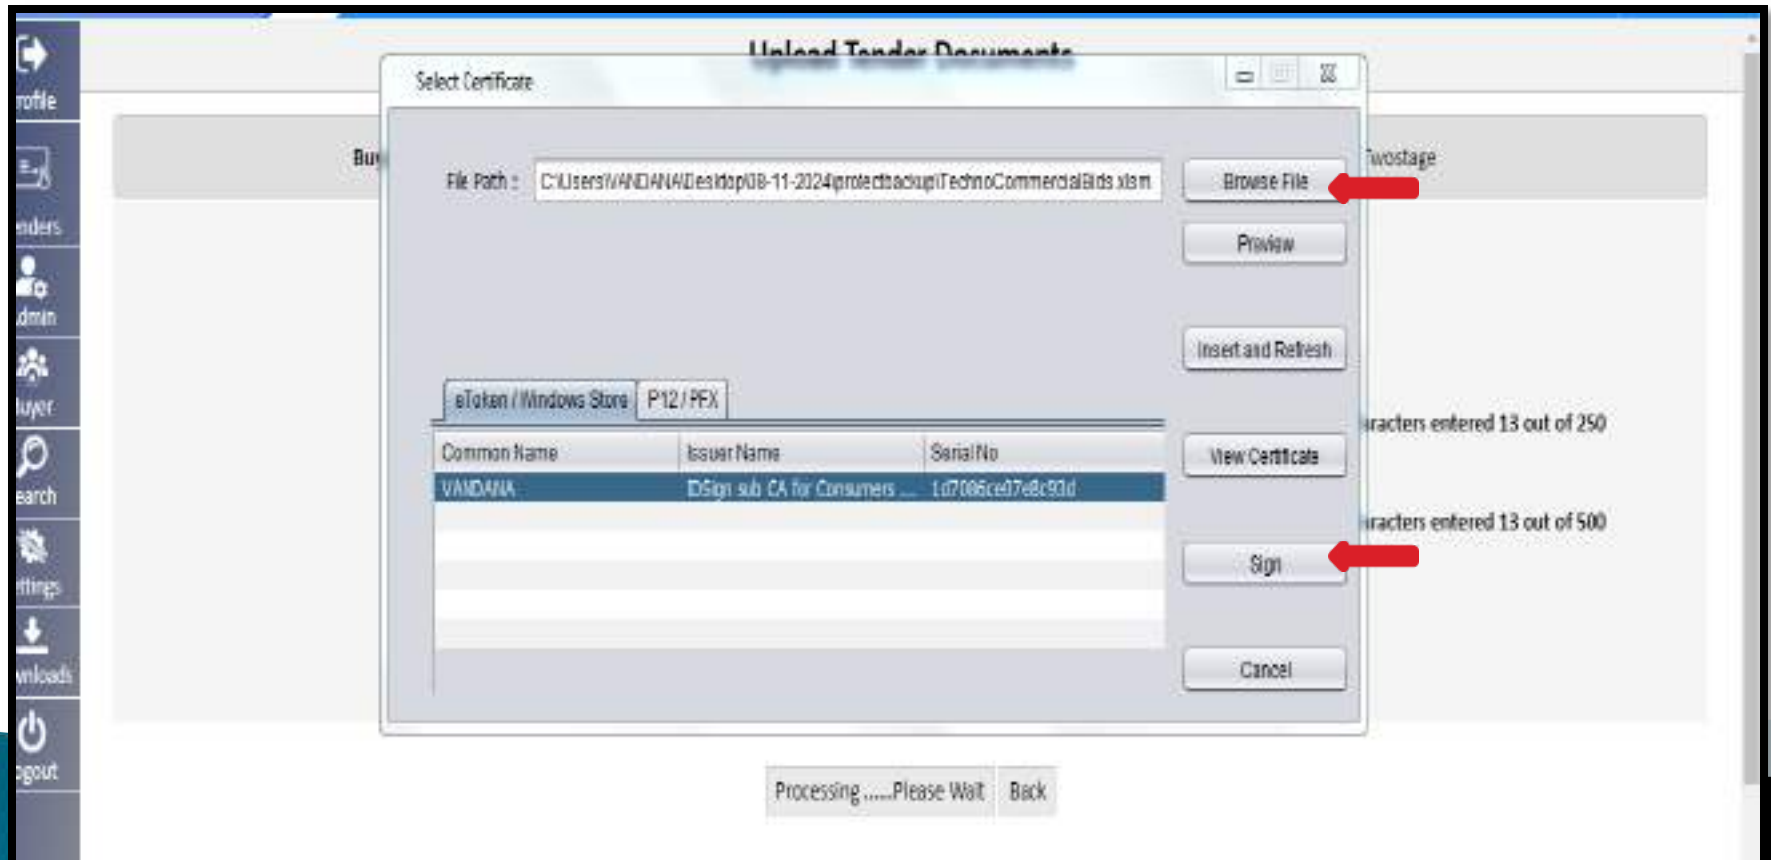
rofile

enders

dmin

luyer

earch

ettings

wnloads

ogout

Upload Tender Documents

Select Certificate

Bu

Twostage

File Path : C:\Users\VANDANA\Desktop\08-11-2024\protectbackup\TechnoCommercialBids.xlsm

Browse File

Preview

Insert and Refresh

eToken / Windows Store | P12 / PFX

| Common Name | Issuer Name | Serial No |
|---|---|---|
| VANDANA | IDSign sub CA for Consumers ... | 1d7086ce07e8c93d |

View Certificate

Sign

Cancel

racters entered 13 out of 250

racters entered 13 out of 500

Processing ......Please Wait

Back